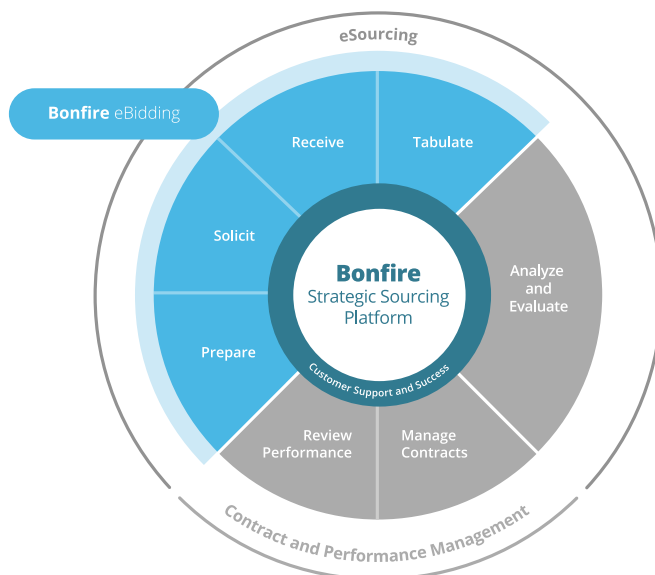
eSourcing

Bonfire eBidding

Receive

Tabulate

Solicit

Bonfire
Strategic Sourcing
Platform

Analyze
and
Evaluate

Prepare

Customer Support and Success

Review
Performance

Manage
Contracts

Contract and Performance Management